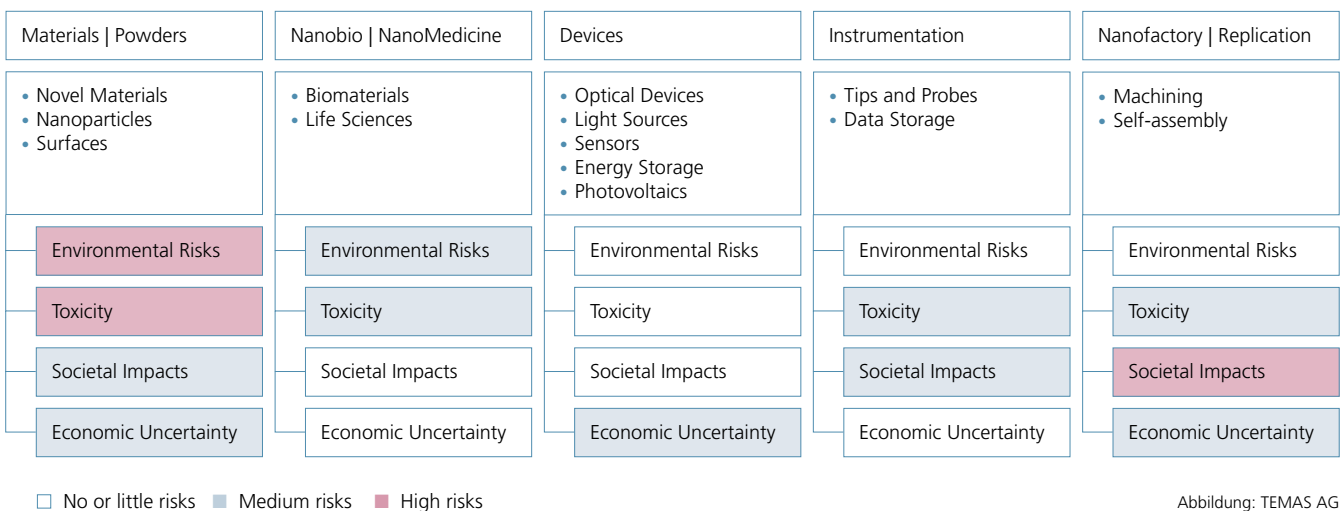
Materials | Powders

• Novel Materials
• Nanoparticles
• Surfaces

Environmental Risks

Toxicity

Societal Impacts

Economic Uncertainty

Nanobio | NanoMedicine

• Biomaterials
• Life Sciences

Environmental Risks

Toxicity

Societal Impacts

Economic Uncertainty

Devices

• Optical Devices
• Light Sources
• Sensors
• Energy Storage
• Photovoltaics

Environmental Risks

Toxicity

Societal Impacts

Economic Uncertainty

Instrumentation

• Tips and Probes
• Data Storage

Environmental Risks

Toxicity

Societal Impacts

Economic Uncertainty

Nanofactory | Replication

• Machining
• Self-assembly

Environmental Risks

Toxicity

Societal Impacts

Economic Uncertainty

No or little risks Medium risks High risks

Abbildung: TEMAS AG